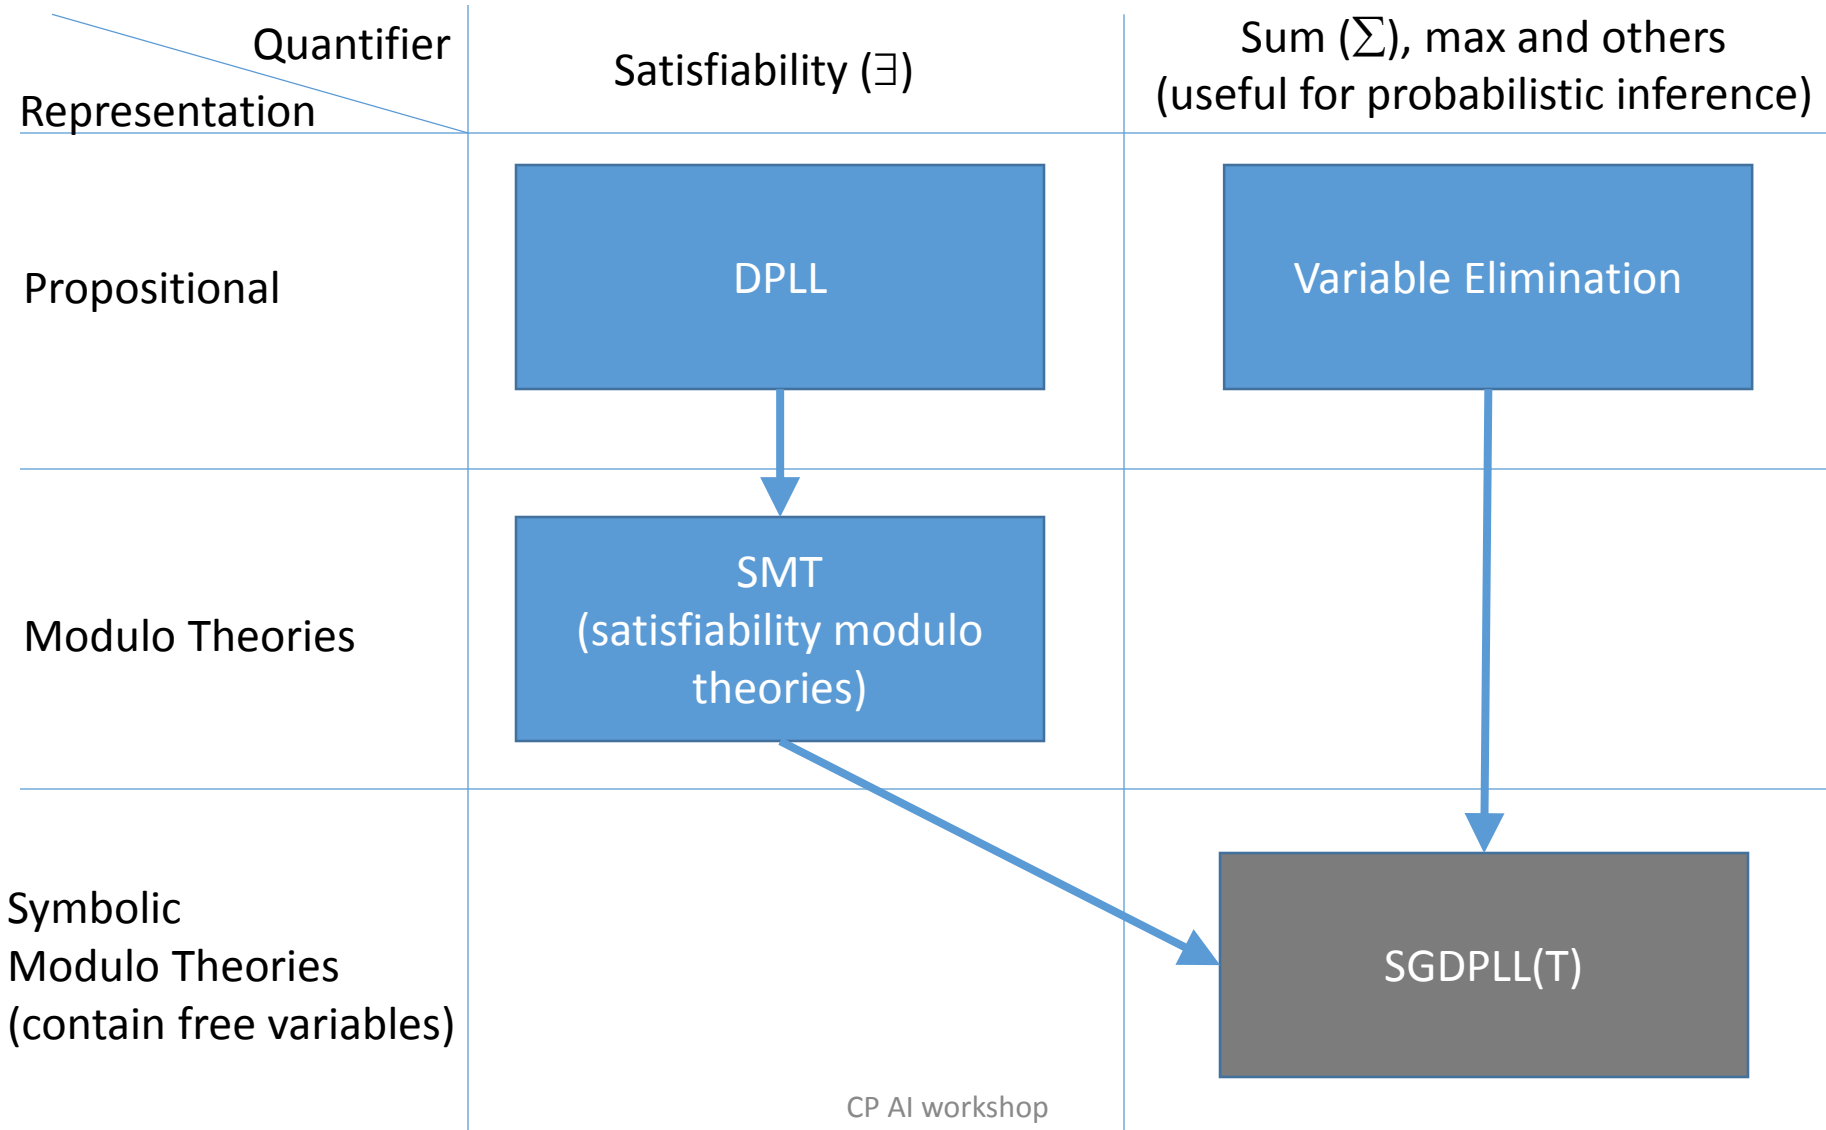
| Quantifier / Representation | Satisfiability ($\exists$) | Sum ($\sum$), max and others (useful for probabilistic inference) |
|---|---|---|
| Propositional | DPLL | Variable Elimination |
| Modulo Theories | SMT (satisfiability modulo theories) | |
| Symbolic Modulo Theories (contain free variables) | | SGDPLL(T) |

CP AI workshop